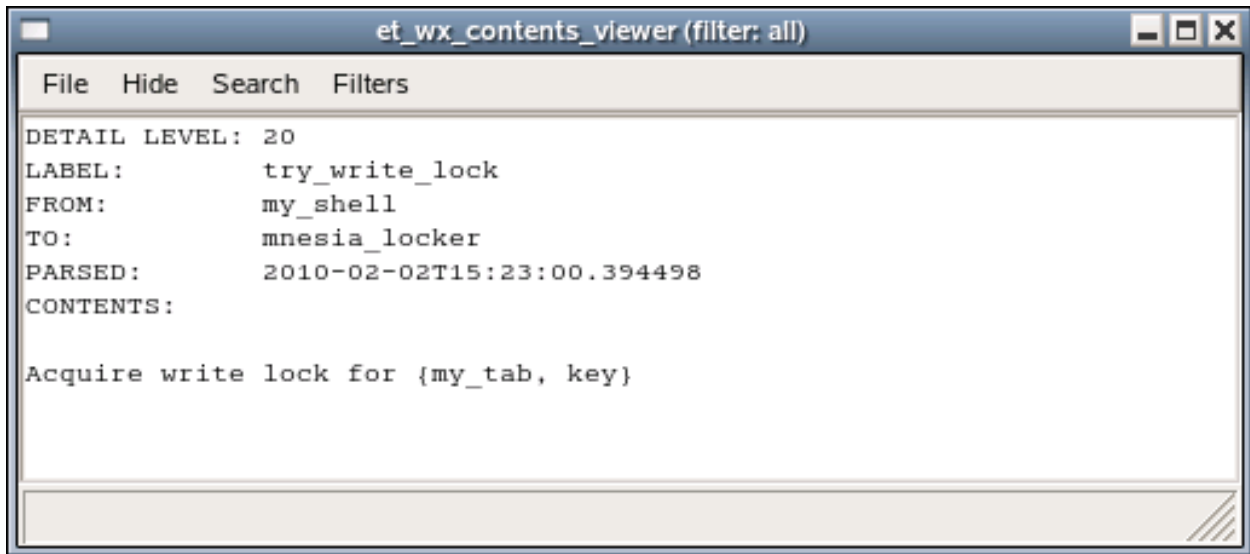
et_wx_contents_viewer (filter: all)

File Hide Search Filters

DETAIL LEVEL: 20
LABEL: try_write_lock
FROM: my_shell
TO: mnesia_locker
PARSED: 2010-02-02T15:23:00.394498
CONTENTS:

Acquire write lock for {my_tab, key}